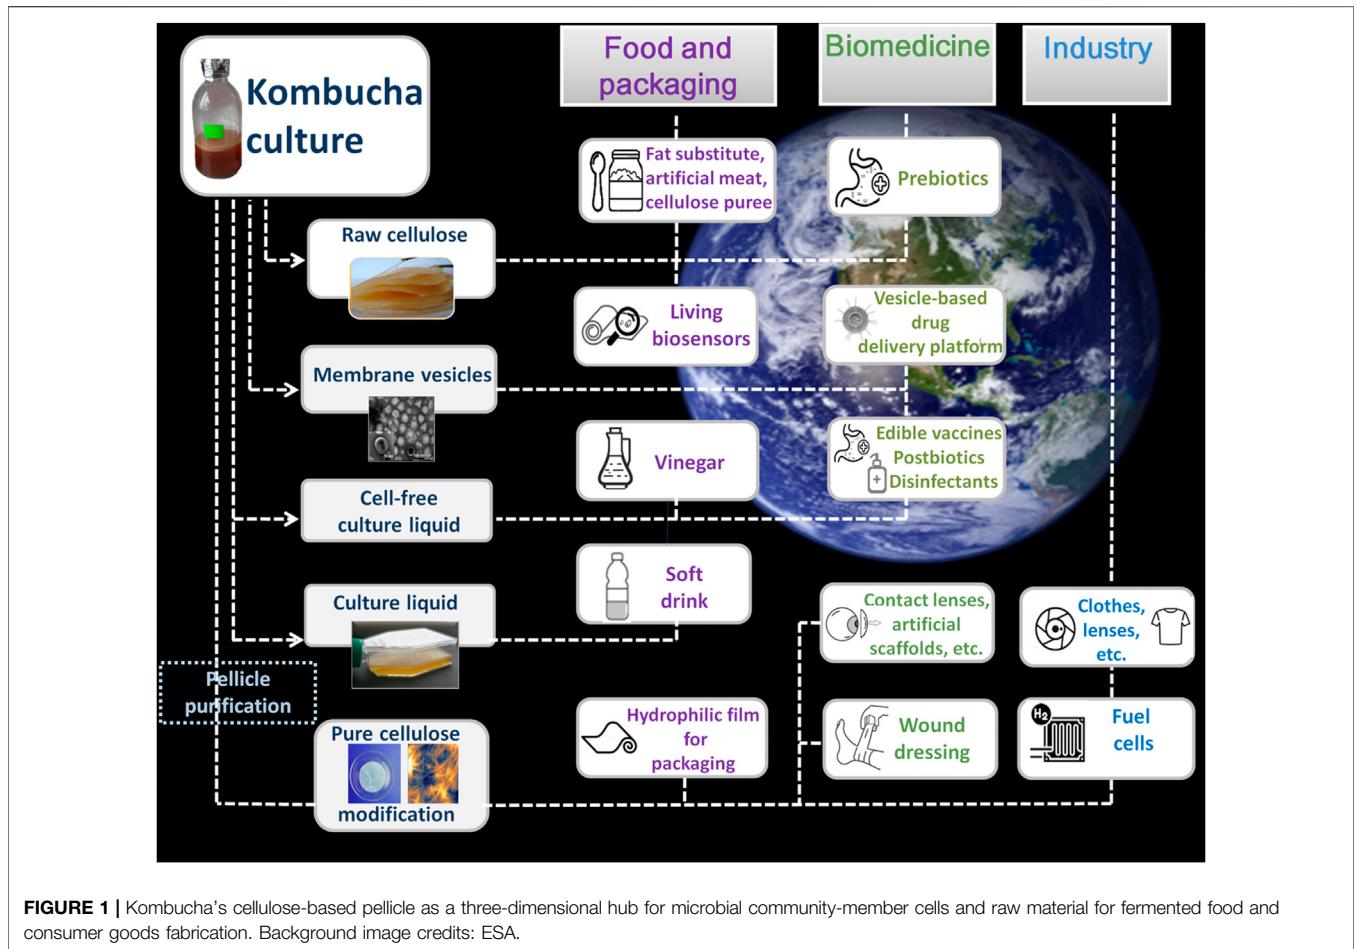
Kombucha culture

Food and packaging

Biomedicine

Industry

Fat substitute, artificial meat, cellulose puree

Prebiotics

Raw cellulose

Living biosensors

Vesicle-based drug delivery platform

Membrane vesicles

Vinegar

Edible vaccines Postbiotics Disinfectants

Cell-free culture liquid

Soft drink

Culture liquid

Contact lenses, artificial scaffolds, etc.

Clothes, lenses, etc.

Pellicle purification

Hydrophilic film for packaging

Wound dressing

$H_2$

Fuel cells

Pure cellulose modification

**FIGURE 1 |** Kombucha's cellulose-based pellicle as a three-dimensional hub for microbial community-member cells and raw material for fermented food and consumer goods fabrication. Background image credits: ESA.